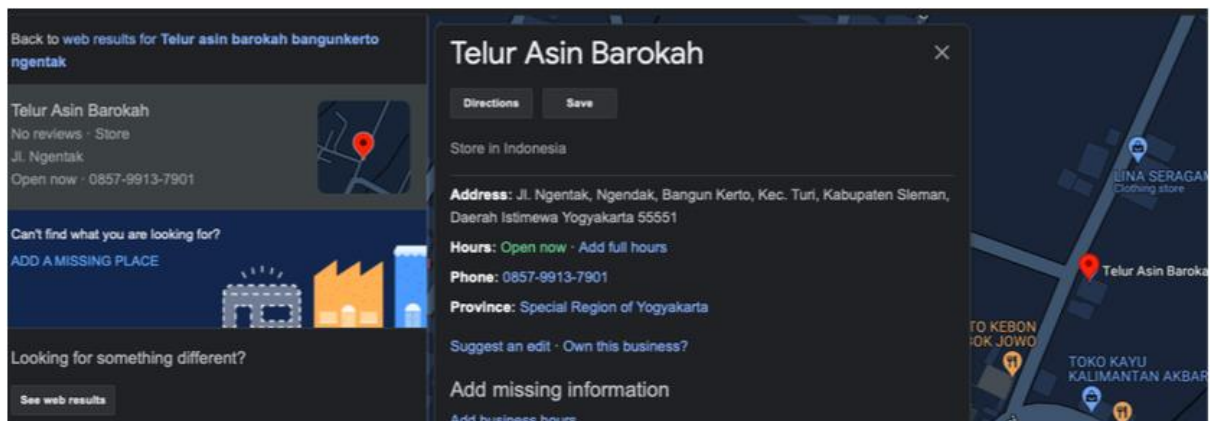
Back to web results for Telur asin barokah bangunkerto ngentak

Telur Asin Barokah
No reviews · Store
Jl. Ngentak
Open now · 0857-9913-7901

Can't find what you are looking for?
ADD A MISSING PLACE

Looking for something different?

See web results

Telur Asin Barokah

×

Directions

Save

Store in Indonesia

Address: Jl. Ngentak, Ngendak, Bangun Kerto, Kec. Turi, Kabupaten Sleman, Daerah Istimewa Yogyakarta 55551

Hours: Open now · Add full hours

Phone: 0857-9913-7901

Province: Special Region of Yogyakarta

Suggest an edit · Own this business?

Add missing information

Add business hours

LINA SERAGAM
Clothing store

Telur Asin Baroka

TO KEBON
SOK JOWO

TOKO KAYU
KALIMANTAN AKBAR